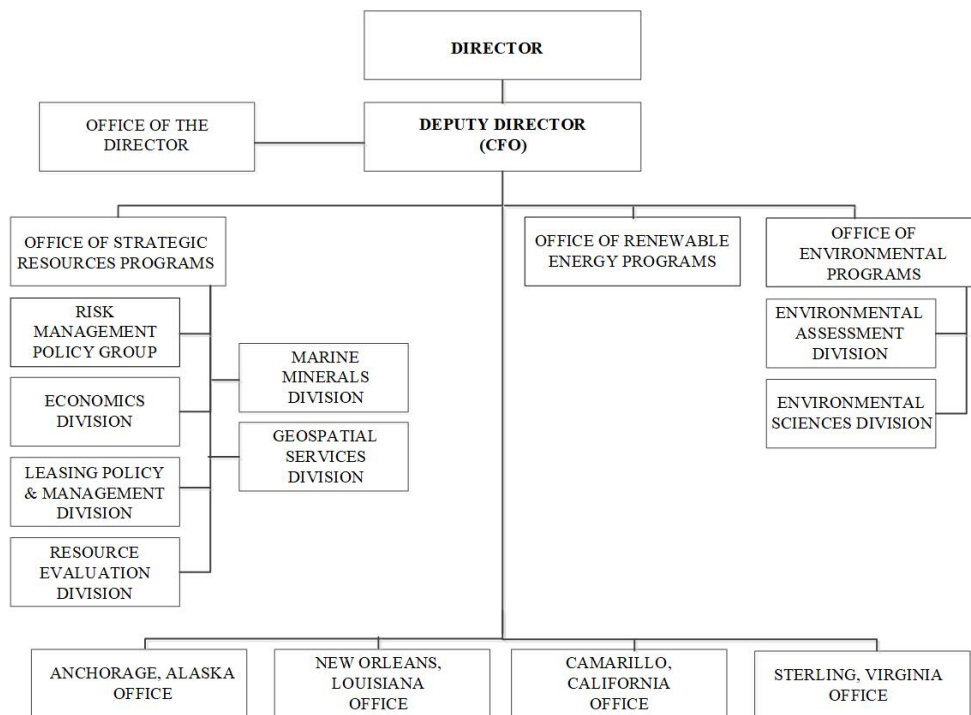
DIRECTOR

OFFICE OF THE DIRECTOR

DEPUTY DIRECTOR (CFO)

OFFICE OF STRATEGIC RESOURCES PROGRAMS

RISK MANAGEMENT POLICY GROUP

ECONOMICS DIVISION

LEASING POLICY & MANAGEMENT DIVISION

RESOURCE EVALUATION DIVISION

MARINE MINERALS DIVISION

GEOSPATIAL SERVICES DIVISION

OFFICE OF RENEWABLE ENERGY PROGRAMS

OFFICE OF ENVIRONMENTAL PROGRAMS

ENVIRONMENTAL ASSESSMENT DIVISION

ENVIRONMENTAL SCIENCES DIVISION

ANCHORAGE, ALASKA OFFICE

NEW ORLEANS, LOUISIANA OFFICE

CAMARILLO, CALIFORNIA OFFICE

STERLING, VIRGINIA OFFICE